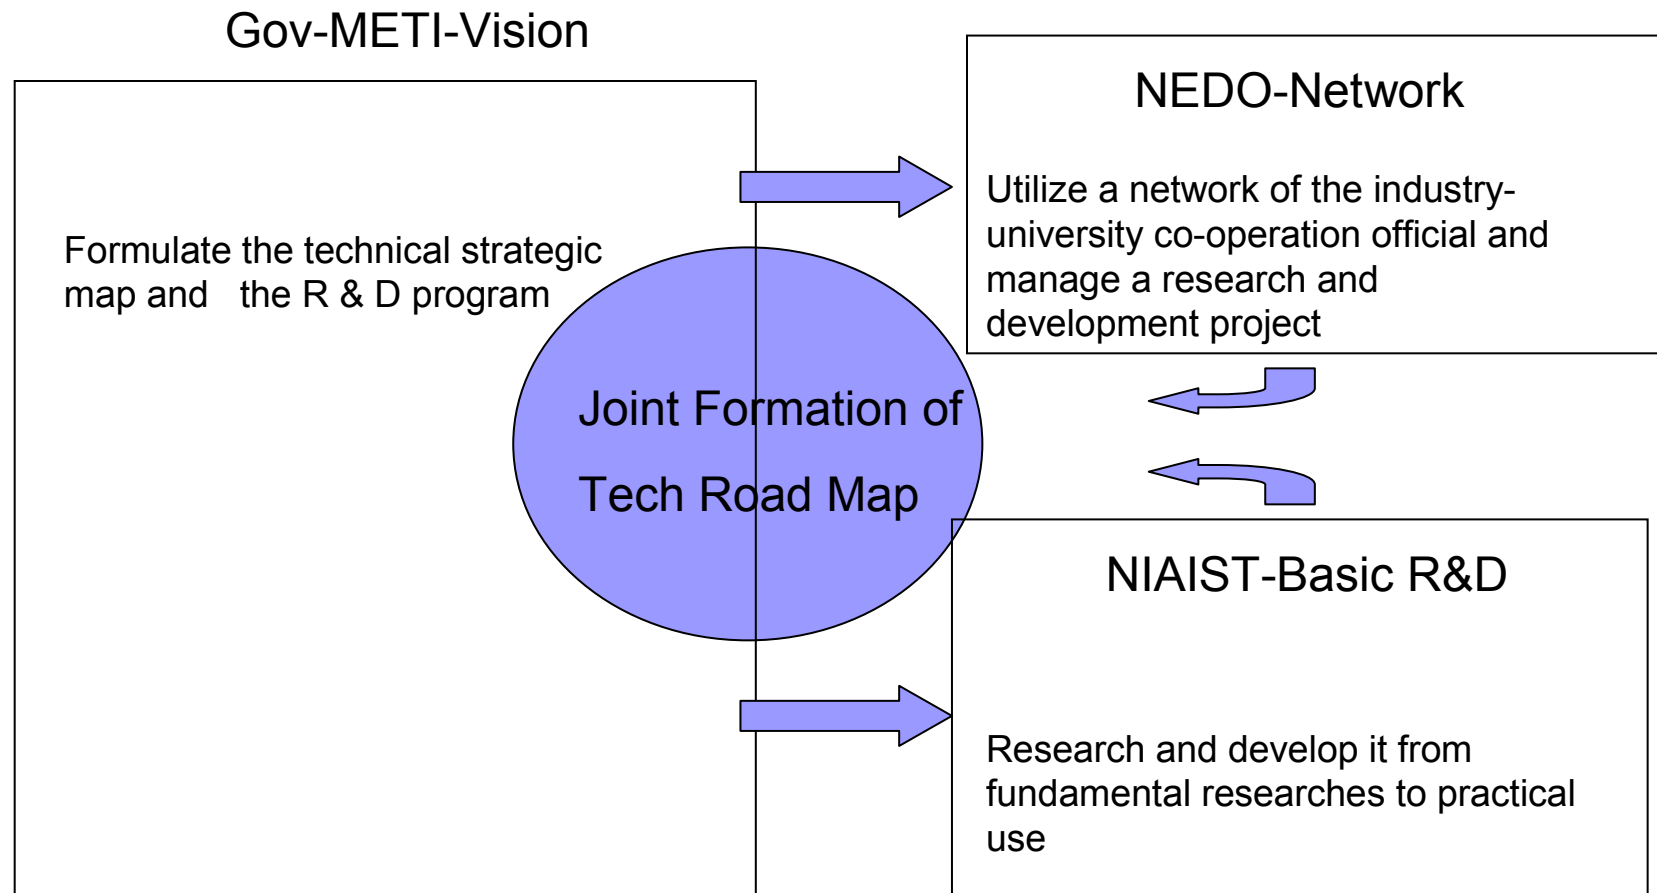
Gov-METI-Vision

Formulate the technical strategic map and the R & D program

Joint Formation of

Tech Road Map

NEDO-Network

Utilize a network of the industry-university co-operation official and manage a research and development project

NIAIST-Basic R&D

Research and develop it from fundamental researches to practical use